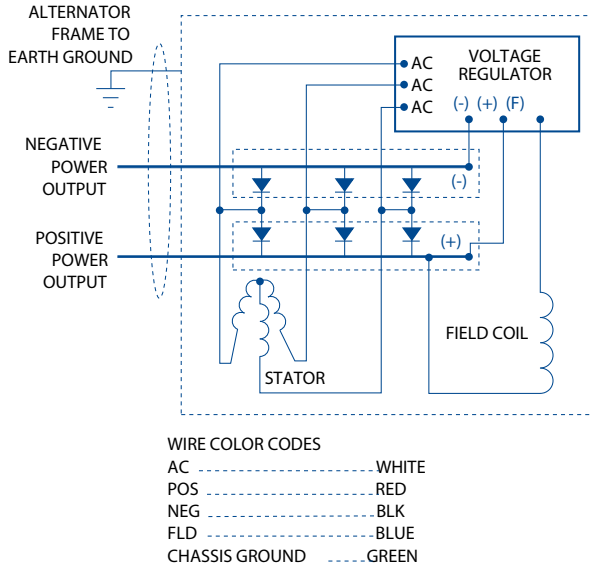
ALTERNATOR FRAME TO EARTH GROUND

AC
AC
AC

VOLTAGE REGULATOR

(-) (+) (F)

NEGATIVE POWER OUTPUT

(-)

POSITIVE POWER OUTPUT

(+)

FIELD COIL

STATOR

WIRE COLOR CODES
AC ............................WHITE
POS ............................RED
NEG ............................BLK
FLD ............................BLUE
CHASSIS GROUND .........GREEN